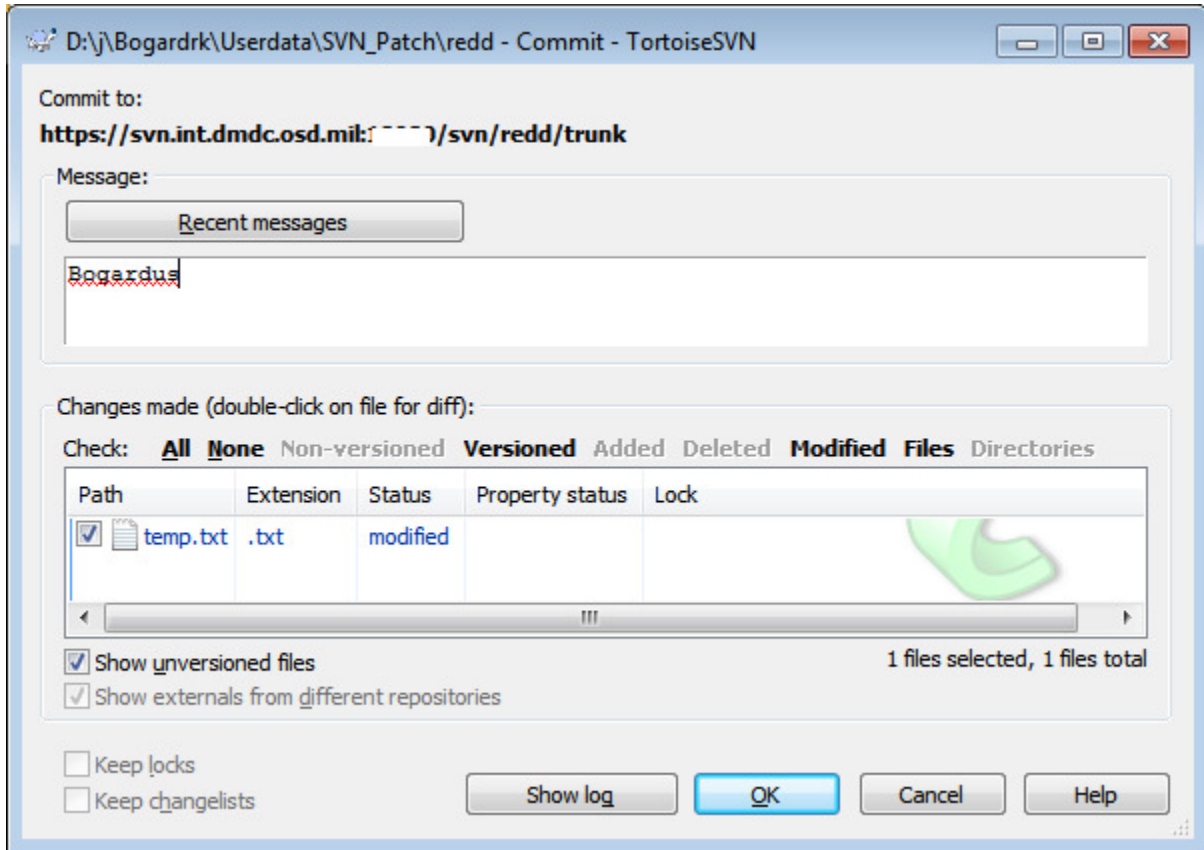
D:\j\Bogardrk\Userdata\SVN_Patch\redd - Commit - TortoiseSVN

Commit to:
https://svn.int.dmdc.osd.mil:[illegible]/svn/redd/trunk

Message:

Recent messages

Bogardus

Changes made (double-click on file for diff):

Check: All None Non-versioned Versioned Added Deleted Modified Files Directories

| Path | Extension | Status | Property status | Lock |
|---|---|---|---|---|
| temp.txt | .txt | modified | | |

Show unversioned files

1 files selected, 1 files total

Show externals from different repositories

Keep locks

Keep changelists

Show log

OK

Cancel

Help